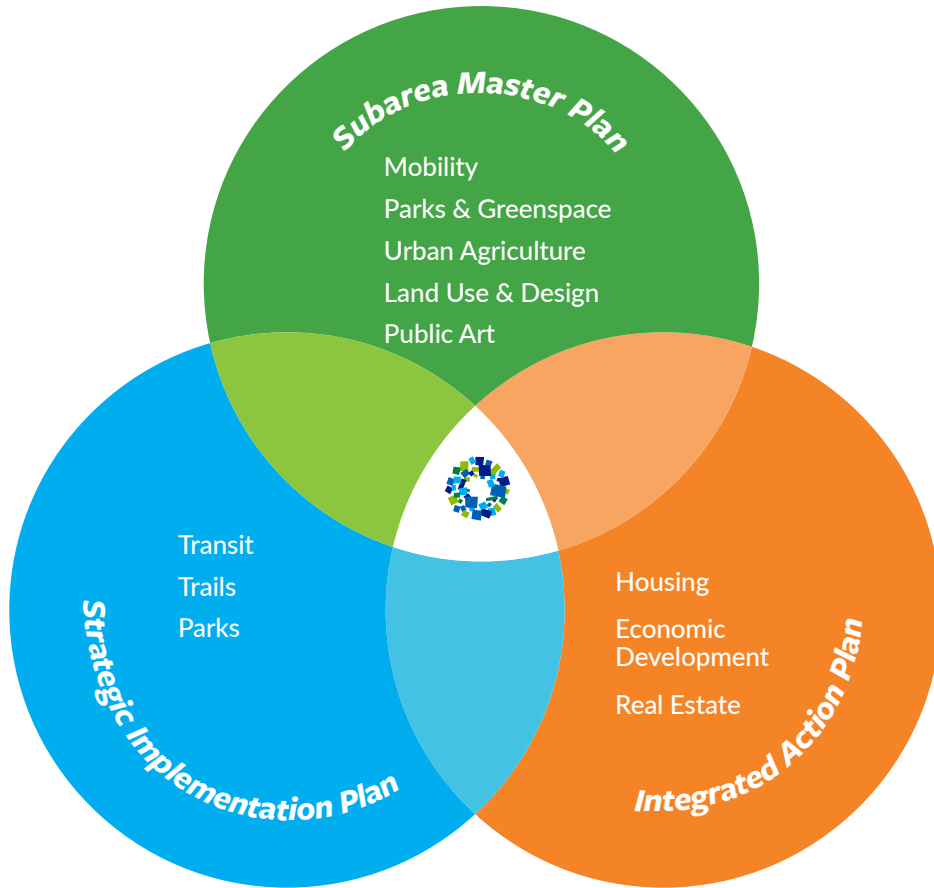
Subarea Master Plan

Mobility
Parks & Greenspace
Urban Agriculture
Land Use & Design
Public Art

Transit
Trails
Parks

Strategic Implementation Plan

Housing
Economic Development
Real Estate

Integrated Action Plan